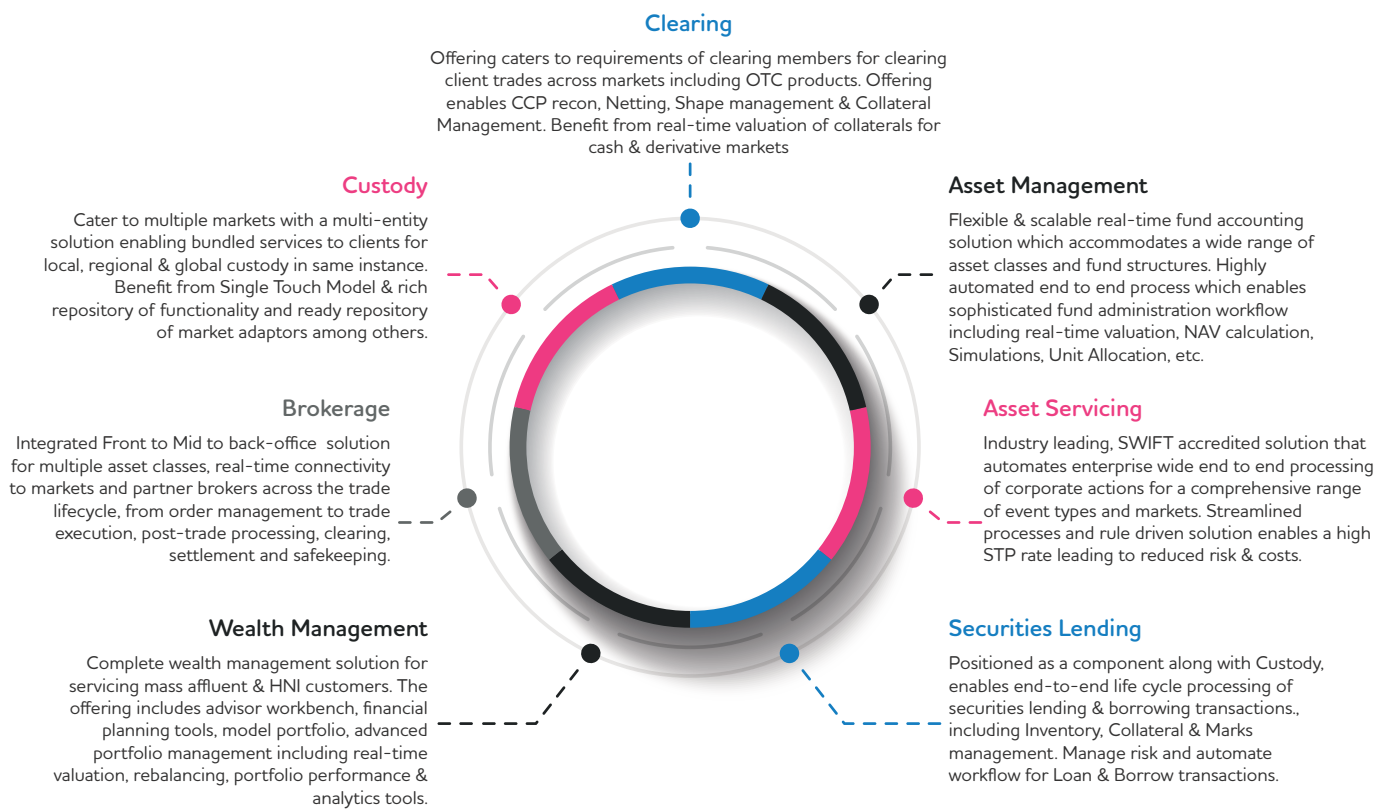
Clearing

Offering caters to requirements of clearing members for clearing client trades across markets including OTC products. Offering enables CCP recon, Netting, Shape management & Collateral Management. Benefit from real-time valuation of collaterals for cash & derivative markets

Custody

Cater to multiple markets with a multi-entity solution enabling bundled services to clients for local, regional & global custody in same instance. Benefit from Single Touch Model & rich repository of functionality and ready repository of market adaptors among others.

Asset Management

Flexible & scalable real-time fund accounting solution which accommodates a wide range of asset classes and fund structures. Highly automated end to end process which enables sophisticated fund administration workflow including real-time valuation, NAV calculation, Simulations, Unit Allocation, etc.

Brokerage

Integrated Front to Mid to back-office solution for multiple asset classes, real-time connectivity to markets and partner brokers across the trade lifecycle, from order management to trade execution, post-trade processing, clearing, settlement and safekeeping.

Asset Servicing

Industry leading, SWIFT accredited solution that automates enterprise wide end to end processing of corporate actions for a comprehensive range of event types and markets. Streamlined processes and rule driven solution enables a high STP rate leading to reduced risk & costs.

Wealth Management

Complete wealth management solution for servicing mass affluent & HNI customers. The offering includes advisor workbench, financial planning tools, model portfolio, advanced portfolio management including real-time valuation, rebalancing, portfolio performance & analytics tools.

Securities Lending

Positioned as a component along with Custody, enables end-to-end life cycle processing of securities lending & borrowing transactions., including Inventory, Collateral & Marks management. Manage risk and automate workflow for Loan & Borrow transactions.